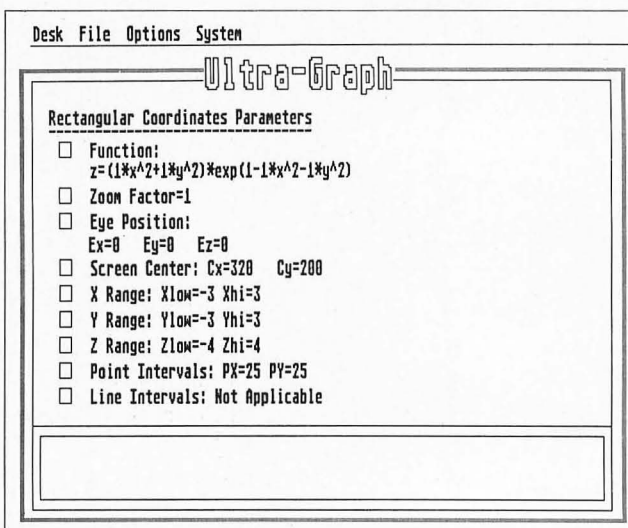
Desk File Options System

Ultra-Graph

Rectangular Coordinates Parameters

☐ Function:
z=(1*x^2+1*y^2)*exp(1-1*x^2-1*y^2)

☐ Zoom Factor=1

☐ Eye Position:
Ex=0 Ey=0 Ez=0

☐ Screen Center: Cx=320 Cy=200

☐ X Range: Xlow=-3 Xhi=3

☐ Y Range: Ylow=-3 Yhi=3

☐ Z Range: Zlow=-4 Zhi=4

☐ Point Intervals: PX=25 PY=25

☐ Line Intervals: Not Applicable